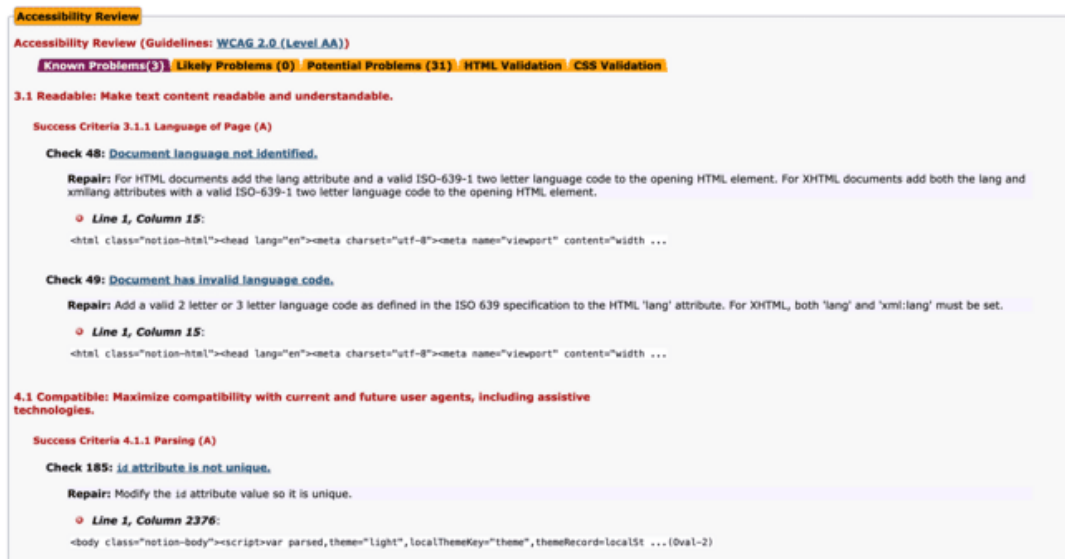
Accessibility Review

Accessibility Review (Guidelines: WCAG 2.0 (Level AA))

Known Problems(3) Likely Problems (0) Potential Problems (31) HTML Validation CSS Validation

3.1 Readable: Make text content readable and understandable.

Success Criteria 3.1.1 Language of Page (A)

Check 48: Document language not identified.

Repair: For HTML documents add the lang attribute and a valid ISO-639-1 two letter language code to the opening HTML element. For XHTML documents add both the lang and xml:lang attributes with a valid ISO-639-1 two letter language code to the opening HTML element.

Line 1, Column 15:

<html class="notion-html"><head lang="en"><meta charset="utf-8"><meta name="viewport" content="width ...

Check 49: Document has invalid language code.

Repair: Add a valid 2 letter or 3 letter language code as defined in the ISO 639 specification to the HTML 'lang' attribute. For XHTML, both 'lang' and 'xml:lang' must be set.

Line 1, Column 15:

<html class="notion-html"><head lang="en"><meta charset="utf-8"><meta name="viewport" content="width ...

4.1 Compatible: Maximize compatibility with current and future user agents, including assistive technologies.

Success Criteria 4.1.1 Parsing (A)

Check 185: id attribute is not unique.

Repair: Modify the id attribute value so it is unique.

Line 1, Column 2376:

<body class="notion-body"><script>var parsed,theme="light",localThemeKey="theme",themeRecord=localSt ...(Oval-2)